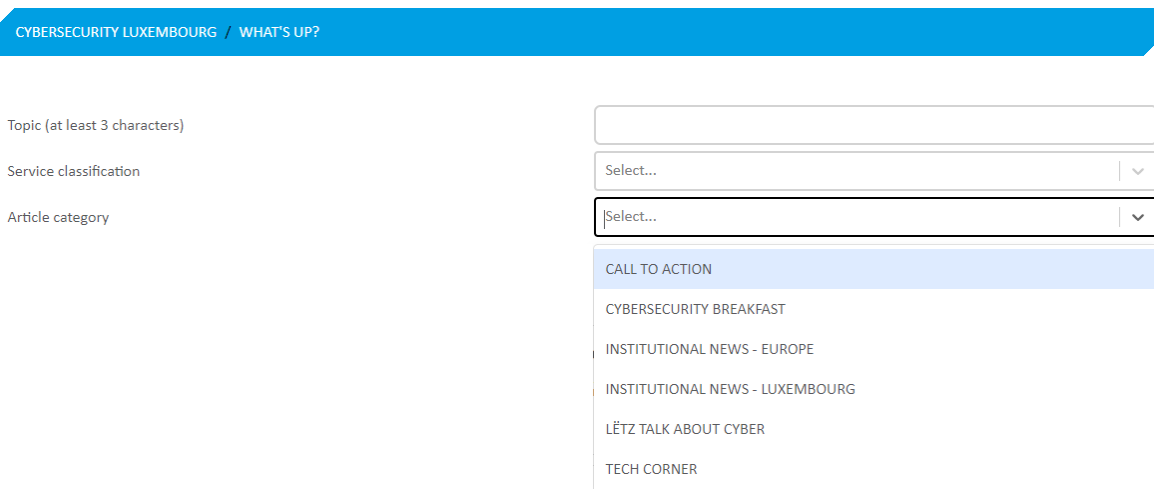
CYBERSECURITY LUXEMBOURG / WHAT'S UP?

Topic (at least 3 characters)

Service classification

Select...

Article category

Select...

CALL TO ACTION

CYBERSECURITY BREAKFAST

INSTITUTIONAL NEWS - EUROPE

INSTITUTIONAL NEWS - LUXEMBOURG

LËTZ TALK ABOUT CYBER

TECH CORNER